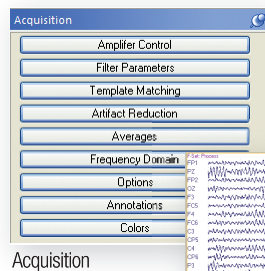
Acquisition

Amplifer Control

Filter Parameters

Template Matching

Artifact Reduction

Averages

Frequency Domain

Options

Annotations

Colors

Acquisition

FP1
FZ
FP2
OZ
F3
FC5
F4
FC6
C3
CP5
C4
CP6
P3